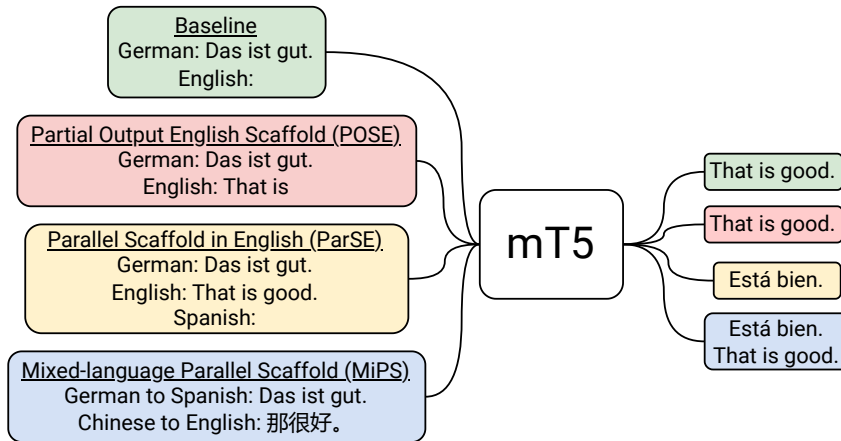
Baseline
German: Das ist gut.
English:

Partial Output English Scaffold (POSE)
German: Das ist gut.
English: That is

Parallel Scaffold in English (ParSE)
German: Das ist gut.
English: That is good.
Spanish:

Mixed-language Parallel Scaffold (MiPS)
German to Spanish: Das ist gut.
Chinese to English: 那很好。

mT5

That is good.

That is good.

Está bien.

Está bien.
That is good.